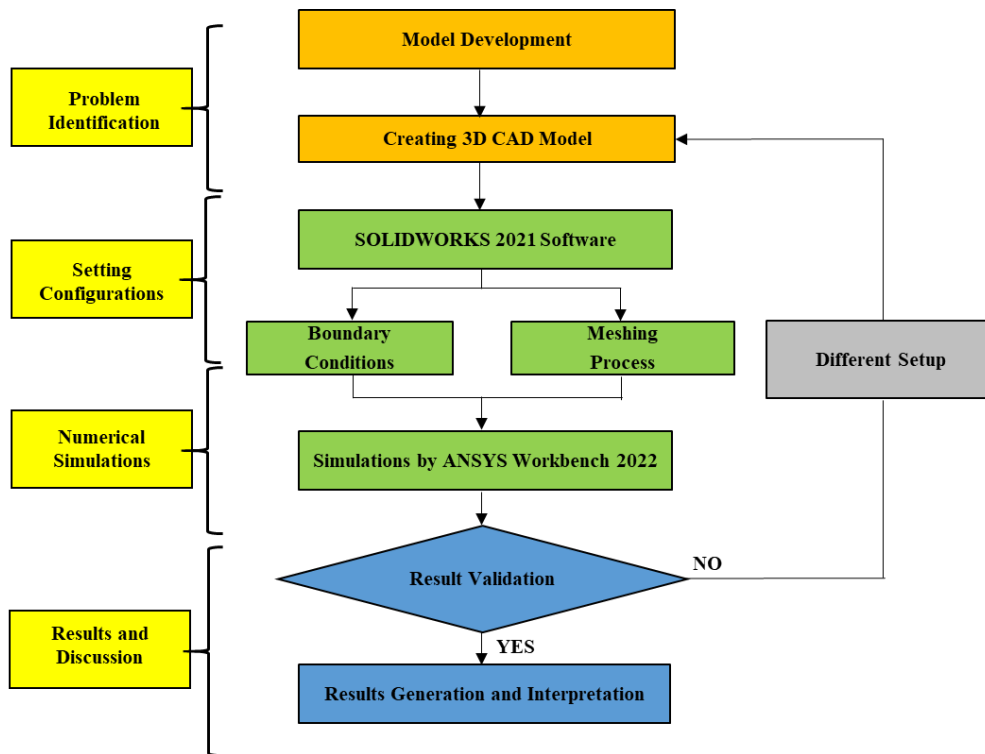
Problem Identification

Model Development

Creating 3D CAD Model

Setting Configurations

SOLIDWORKS 2021 Software

Boundary Conditions

Meshing Process

Different Setup

Numerical Simulations

Simulations by ANSYS Workbench 2022

Results and Discussion

Result Validation

NO

YES

Results Generation and Interpretation